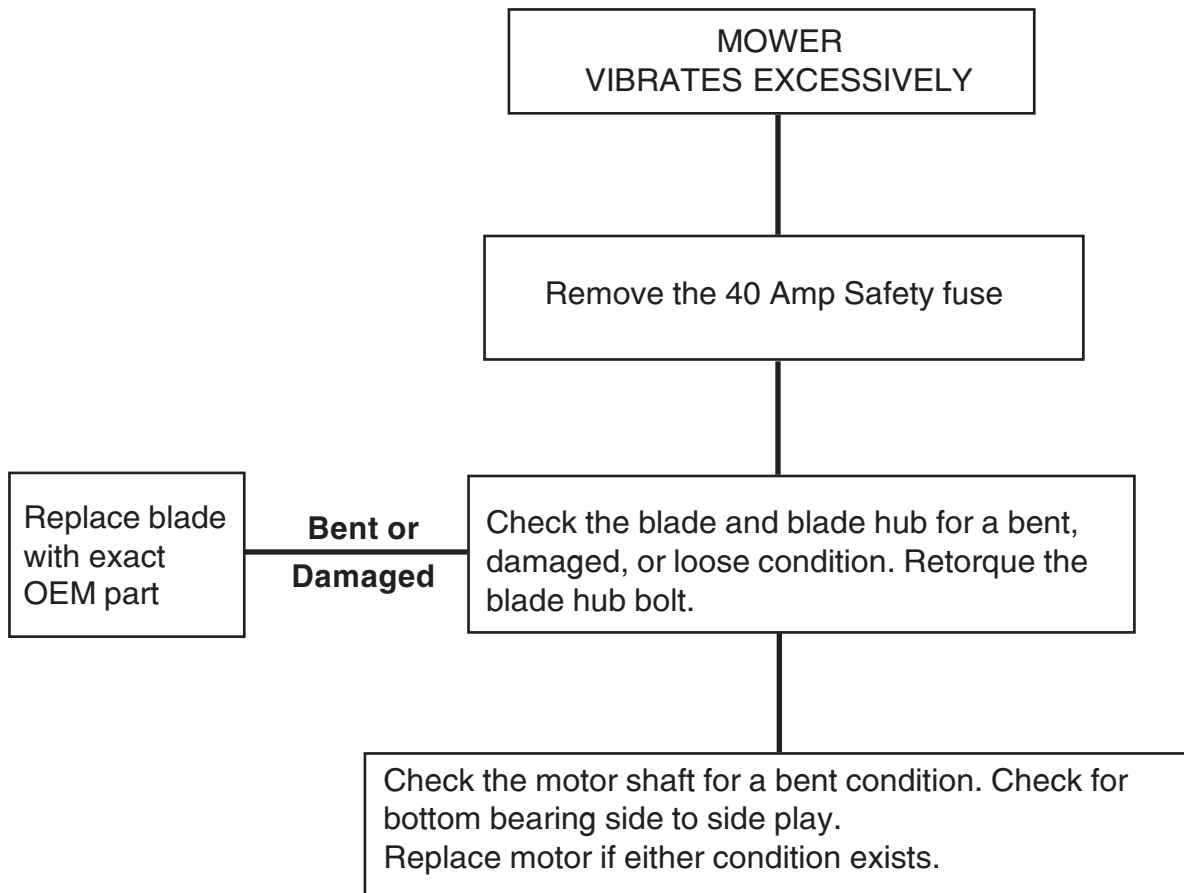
MOWER
VIBRATES EXCESSIVELY

Remove the 40 Amp Safety fuse

Check the blade and blade hub for a bent, damaged, or loose condition. Retorque the blade hub bolt.

Bent or Damaged

Replace blade with exact OEM part

Check the motor shaft for a bent condition. Check for bottom bearing side to side play.
Replace motor if either condition exists.